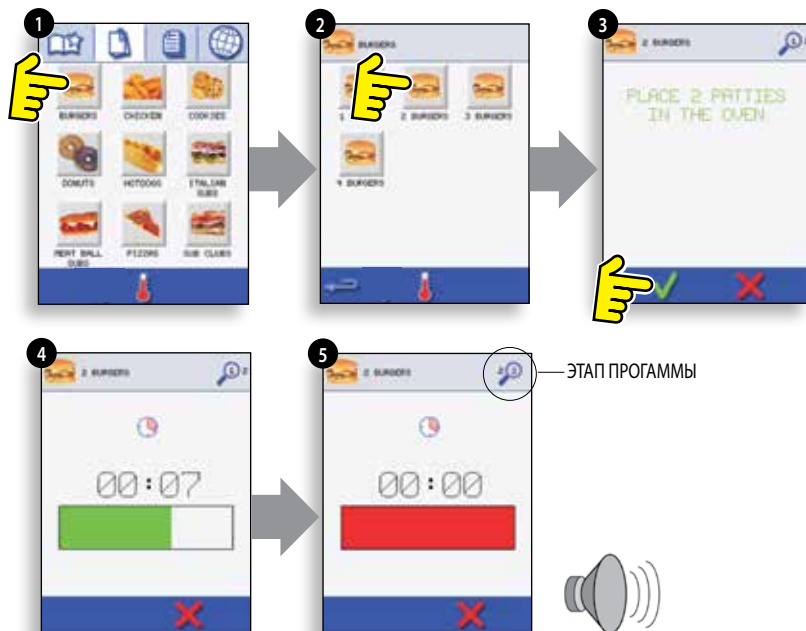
1

BURGERS CHICKEN COOKIES

DONUTS HOTDOGS ITALIAN SUBS

MEAT BALL SUBS PIZZAS SUB CLUBS

2

BURGERS

1 2 BURGERS 3 BURGERS

4 BURGERS

3

2 BURGERS

PLACE 2 PATTIES IN THE OVEN

4

2 BURGERS

00:07

5

2 BURGERS

00:00

ЭТАП ПРОГАММЫ